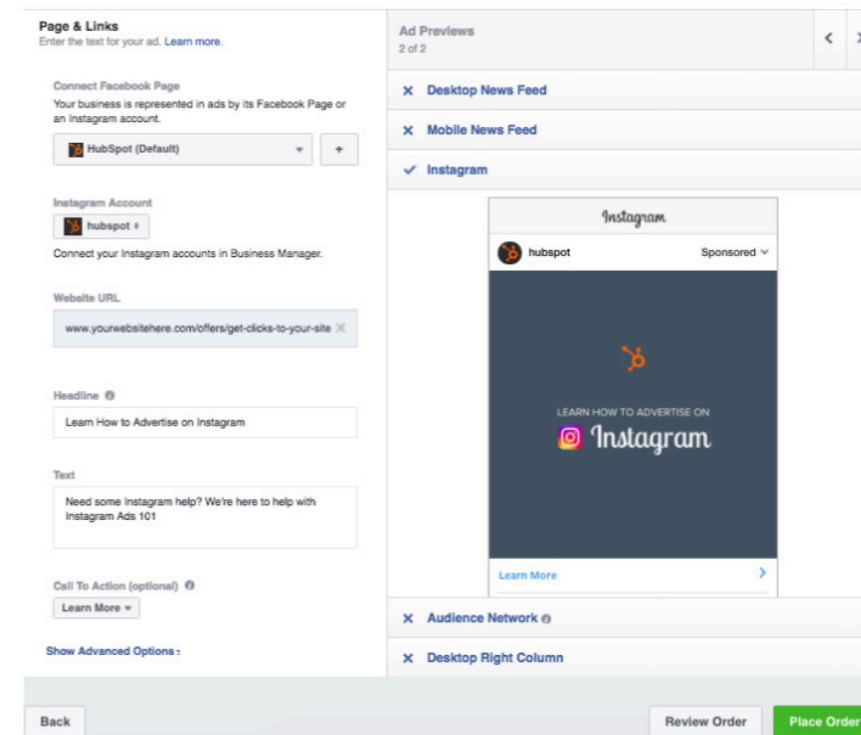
Page & Links
Enter the text for your ad. Learn more.

Connect Facebook Page
Your business is represented in ads by its Facebook Page or an Instagram account.

HubSpot (Default)

+

Instagram Account
hubspot

Connect your Instagram accounts in Business Manager.

Website URL
www.yourwebsitehere.com/offers/get-clicks-to-your-site

Headline
Learn How to Advertise on Instagram

Text
Need some Instagram help? We're here to help with Instagram Ads 101

Call To Action (optional)
Learn More

Show Advanced Options

Ad Previews
2 of 2

Desktop News Feed

Mobile News Feed

Instagram

Instagram

hubspot

Sponsored

LEARN HOW TO ADVERTISE ON
Instagram

Learn More

Audience Network

Desktop Right Column

Back

Review Order

Place Order